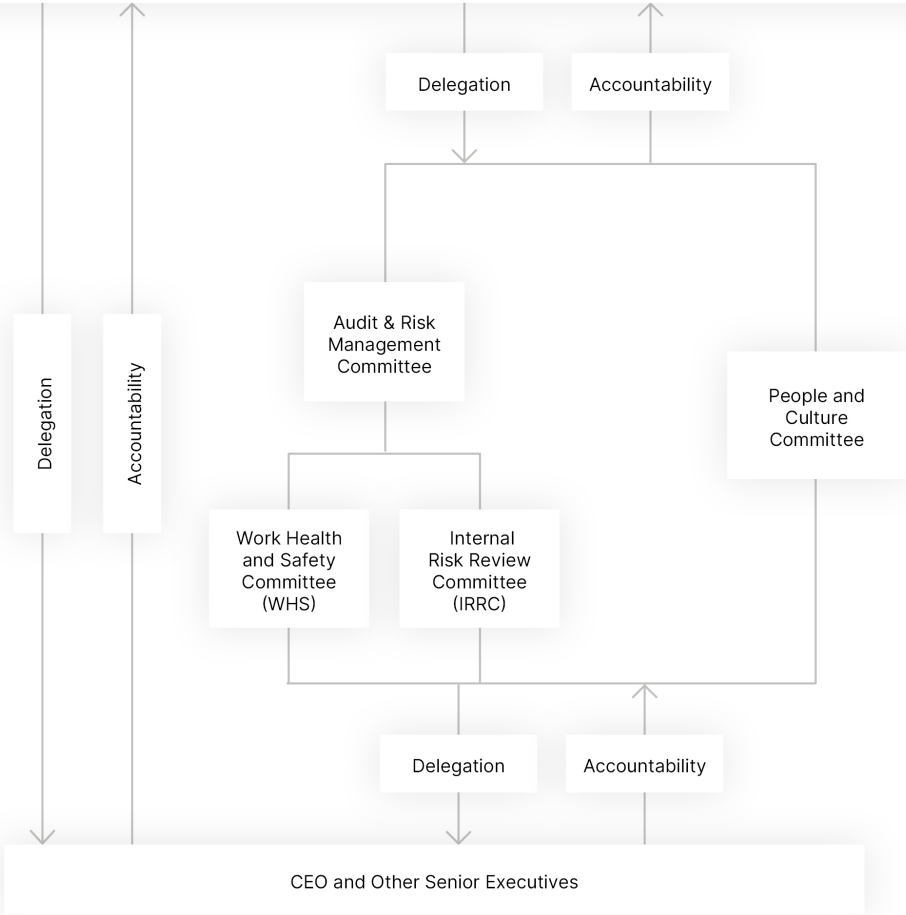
Delegation

Accountability

Delegation

Accountability

Audit & Risk Management Committee

People and Culture Committee

Work Health and Safety Committee (WHS)

Internal Risk Review Committee (IRRC)

Delegation

Accountability

CEO and Other Senior Executives